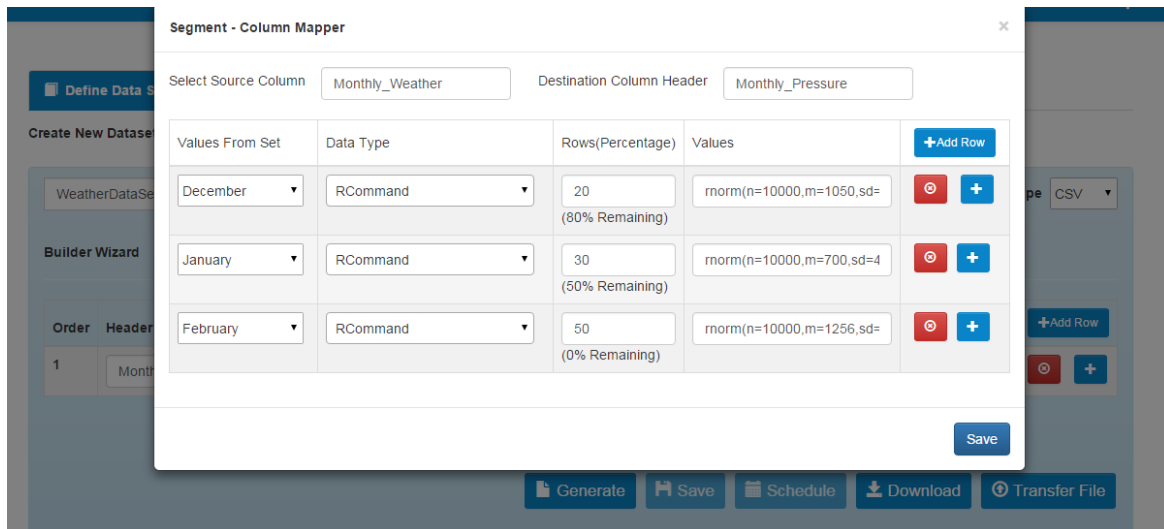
Segment - Column Mapper

×

Select Source Column Monthly_Weather Destination Column Header Monthly_Pressure

| Values From Set | Data Type | Rows(Percentage) | Values | +Add Row |
|---|---|---|---|---|
| December | RCommand | 20 (80% Remaining) | rnorm(n=10000,m=1050,sd= | |
| January | RCommand | 30 (50% Remaining) | rnorm(n=10000,m=700,sd=4 | |
| February | RCommand | 50 (0% Remaining) | rnorm(n=10000,m=1256,sd= | |

Save

Define Data S

Create New Dataset

WeatherDataSe

pe CSV

Builder Wizard

Order Header

1 Month

+Add Row

Generate Save Schedule Download Transfer File